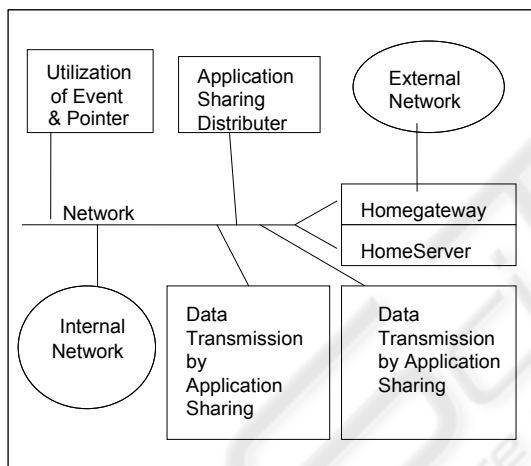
Utilization of Event & Pointer

Application Sharing Distributer

External Network

Network

Homegateway

HomeServer

Internal Network

Data Transmission by Application Sharing

Data Transmission by Application Sharing